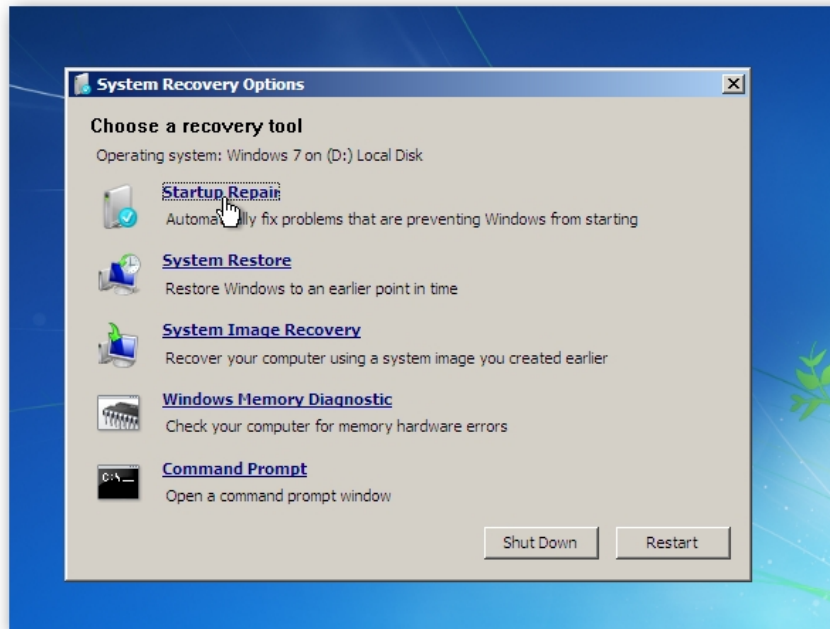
System Recovery Options

Choose a recovery tool

Operating system: Windows 7 on (D:) Local Disk

Startup Repair
Automa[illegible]lly fix problems that are preventing Windows from starting

System Restore
Restore Windows to an earlier point in time

System Image Recovery
Recover your computer using a system image you created earlier

Windows Memory Diagnostic
Check your computer for memory hardware errors

Command Prompt
Open a command prompt window

Shut Down
Restart